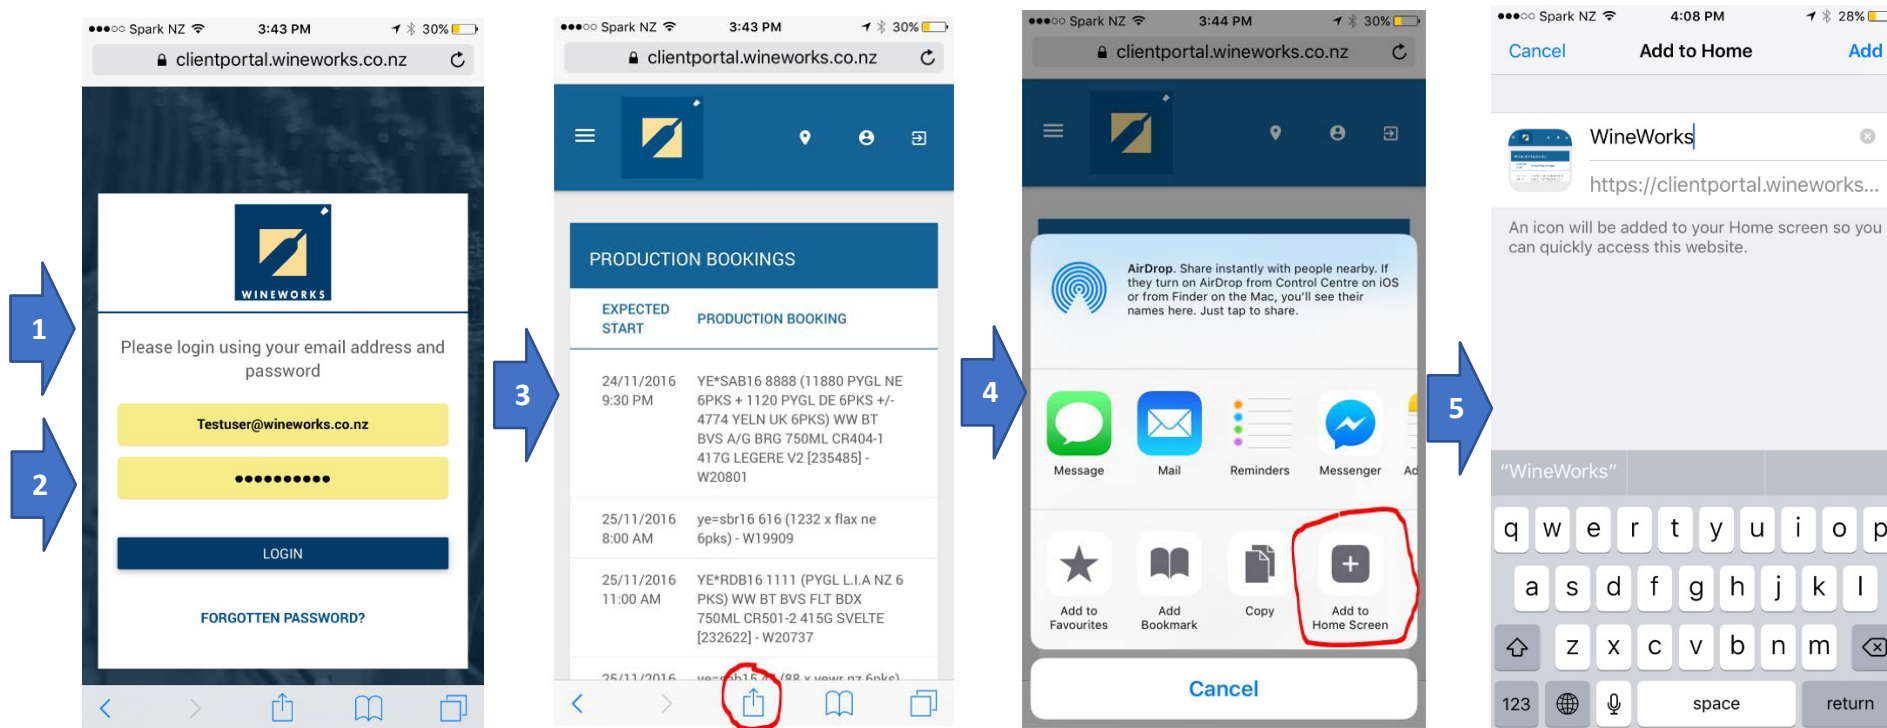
●●●○○ Spark NZ 3:43 PM 30%
clientportal.wineworks.co.nz

WINEWORKS

Please login using your email address and password

Testuser@wineworks.co.nz

●●●●●●●●●●

LOGIN

FORGOTTEN PASSWORD?

1

2

3

●●●○○ Spark NZ 3:43 PM 30%
clientportal.wineworks.co.nz

PRODUCTION BOOKINGS

| EXPECTED START | PRODUCTION BOOKING |
|---|---|
| 24/11/2016 9:30 PM | YE*SAB16 8888 (11880 PYGL NE 6PKS + 1120 PYGL DE 6PKS +/- 4774 YELN UK 6PKS) WW BT BVS A/G BRG 750ML CR404-1 417G LEGERE V2 [235485] - W20801 |
| 25/11/2016 8:00 AM | ye=sbr16 616 (1232 x flax ne 6pks) - W19909 |
| 25/11/2016 11:00 AM | YE*RDB16 1111 (PYGL L.I.A NZ 6 PKS) WW BT BVS FLT BDX 750ML CR501-2 415G SVELTE [232622] - W20737 |
| 25/11/2016 | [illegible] |

4

●●●○○ Spark NZ 3:44 PM 30%
clientportal.wineworks.co.nz

AirDrop. Share instantly with people nearby. If they turn on AirDrop from Control Centre on iOS or from Finder on the Mac, you'll see their names here. Just tap to share.

Message Mail Reminders Messenger Ad

Add to Favourites Add Bookmark Copy Add to Home Screen

Cancel

5

●●●○○ Spark NZ 4:08 PM 28%
Cancel Add to Home Add

WineWorks
https://clientportal.wineworks...

An icon will be added to your Home screen so you can quickly access this website.

"WineWorks"

q w e r t y u i o p
a s d f g h j k l
z x c v b n m
123 space return